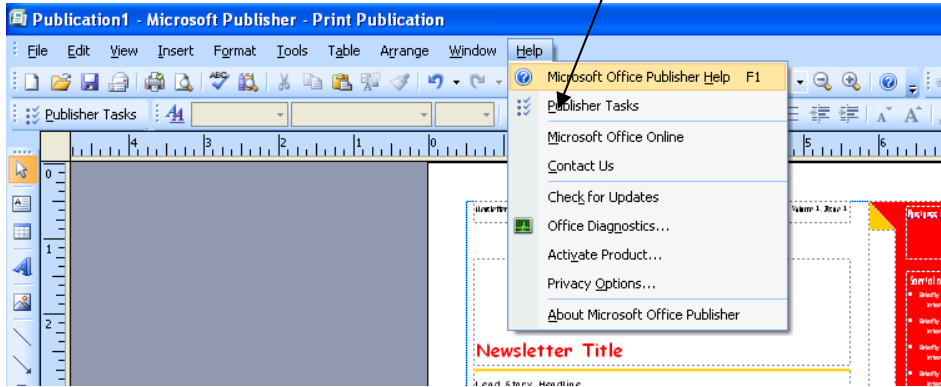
Publication1 - Microsoft Publisher - Print Publication

File Edit View Insert Format Tools Table Arrange Window Help

Publisher Tasks

Microsoft Office Publisher Help F1
Publisher Tasks
Microsoft Office Online
Contact Us
Check for Updates
Office Diagnostics...
Activate Product...
Privacy Options...
About Microsoft Office Publisher

Newsletter Title

Lead Story Headline